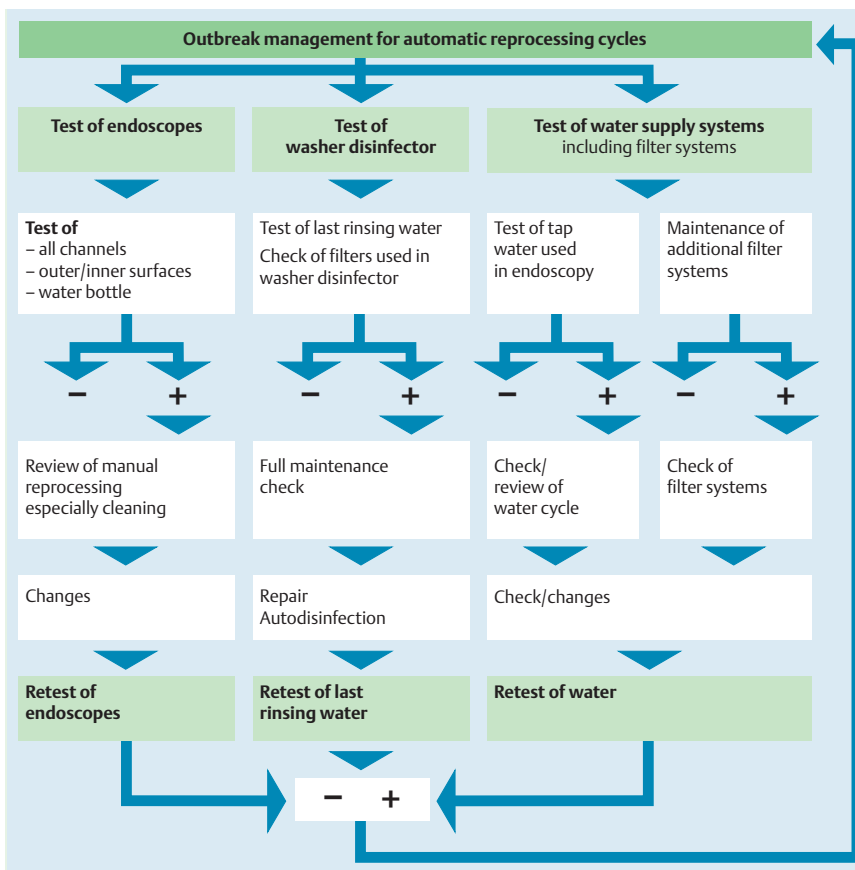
Outbreak management for automatic reprocessing cycles

Test of endoscopes

Test of washer disinfector

Test of water supply systems
including filter systems

Test of
– all channels
– outer/inner surfaces
– water bottle

Test of last rinsing water
Check of filters used in washer disinfector

Test of tap water used in endoscopy

Maintenance of additional filter systems

– +

– +

– +

– +

Review of manual reprocessing especially cleaning

Full maintenance check

Check/ review of water cycle

Check of filter systems

Changes

Repair
Autodisinfection

Check/changes

Retest of endoscopes

Retest of last rinsing water

Retest of water

– +